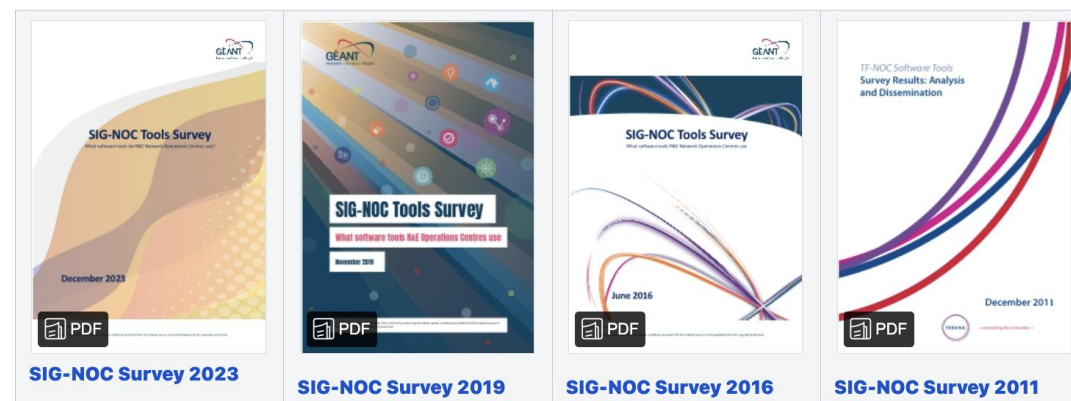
GÉANT

SIG-NOC Tools Survey

What software tools do R&E Network Operations Centres use?

December 2023

PDF

SIG-NOC Survey 2023

GÉANT

Networks • Services • People

SIG-NOC Tools Survey

What software tools R&E Operations Centres use

November 2019

PDF

SIG-NOC Survey 2019

GÉANT

SIG-NOC Tools Survey

What software tools R&E Network Operations Centres use

June 2016

PDF

SIG-NOC Survey 2016

TF-NOC Software Tools

Survey Results: Analysis and Dissemination

December 2011

TERENA

PDF

SIG-NOC Survey 2011